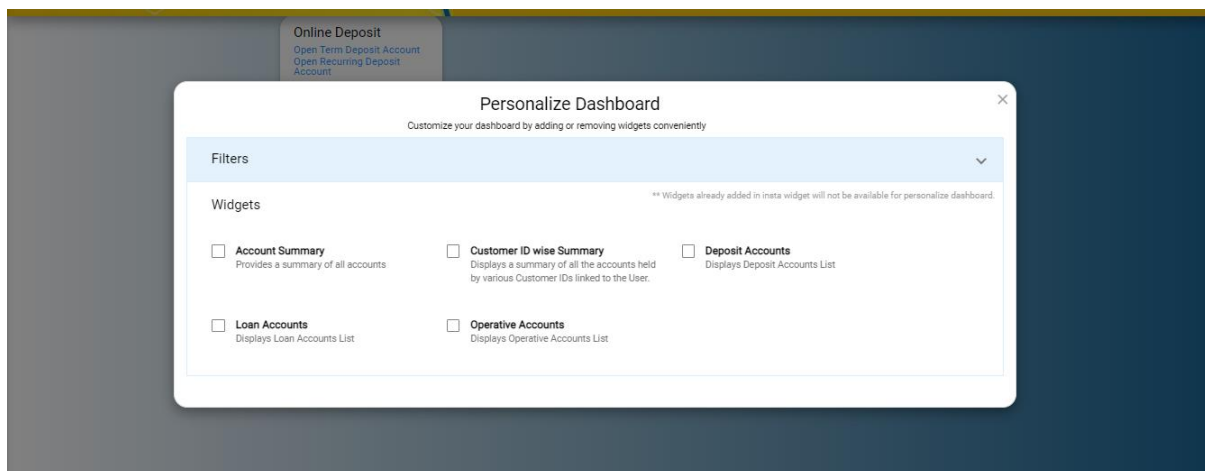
Online Deposit
Open Term Deposit Account
Open Recurring Deposit Account

Personalize Dashboard
Customize your dashboard by adding or removing widgets conveniently

×

Filters

Widgets

** Widgets already added in insta widget will not be available for personalize dashboard.

Account Summary
Provides a summary of all accounts

Customer ID wise Summary
Displays a summary of all the accounts held by various Customer IDs linked to the User.

Deposit Accounts
Displays Deposit Accounts List

Loan Accounts
Displays Loan Accounts List

Operative Accounts
Displays Operative Accounts List